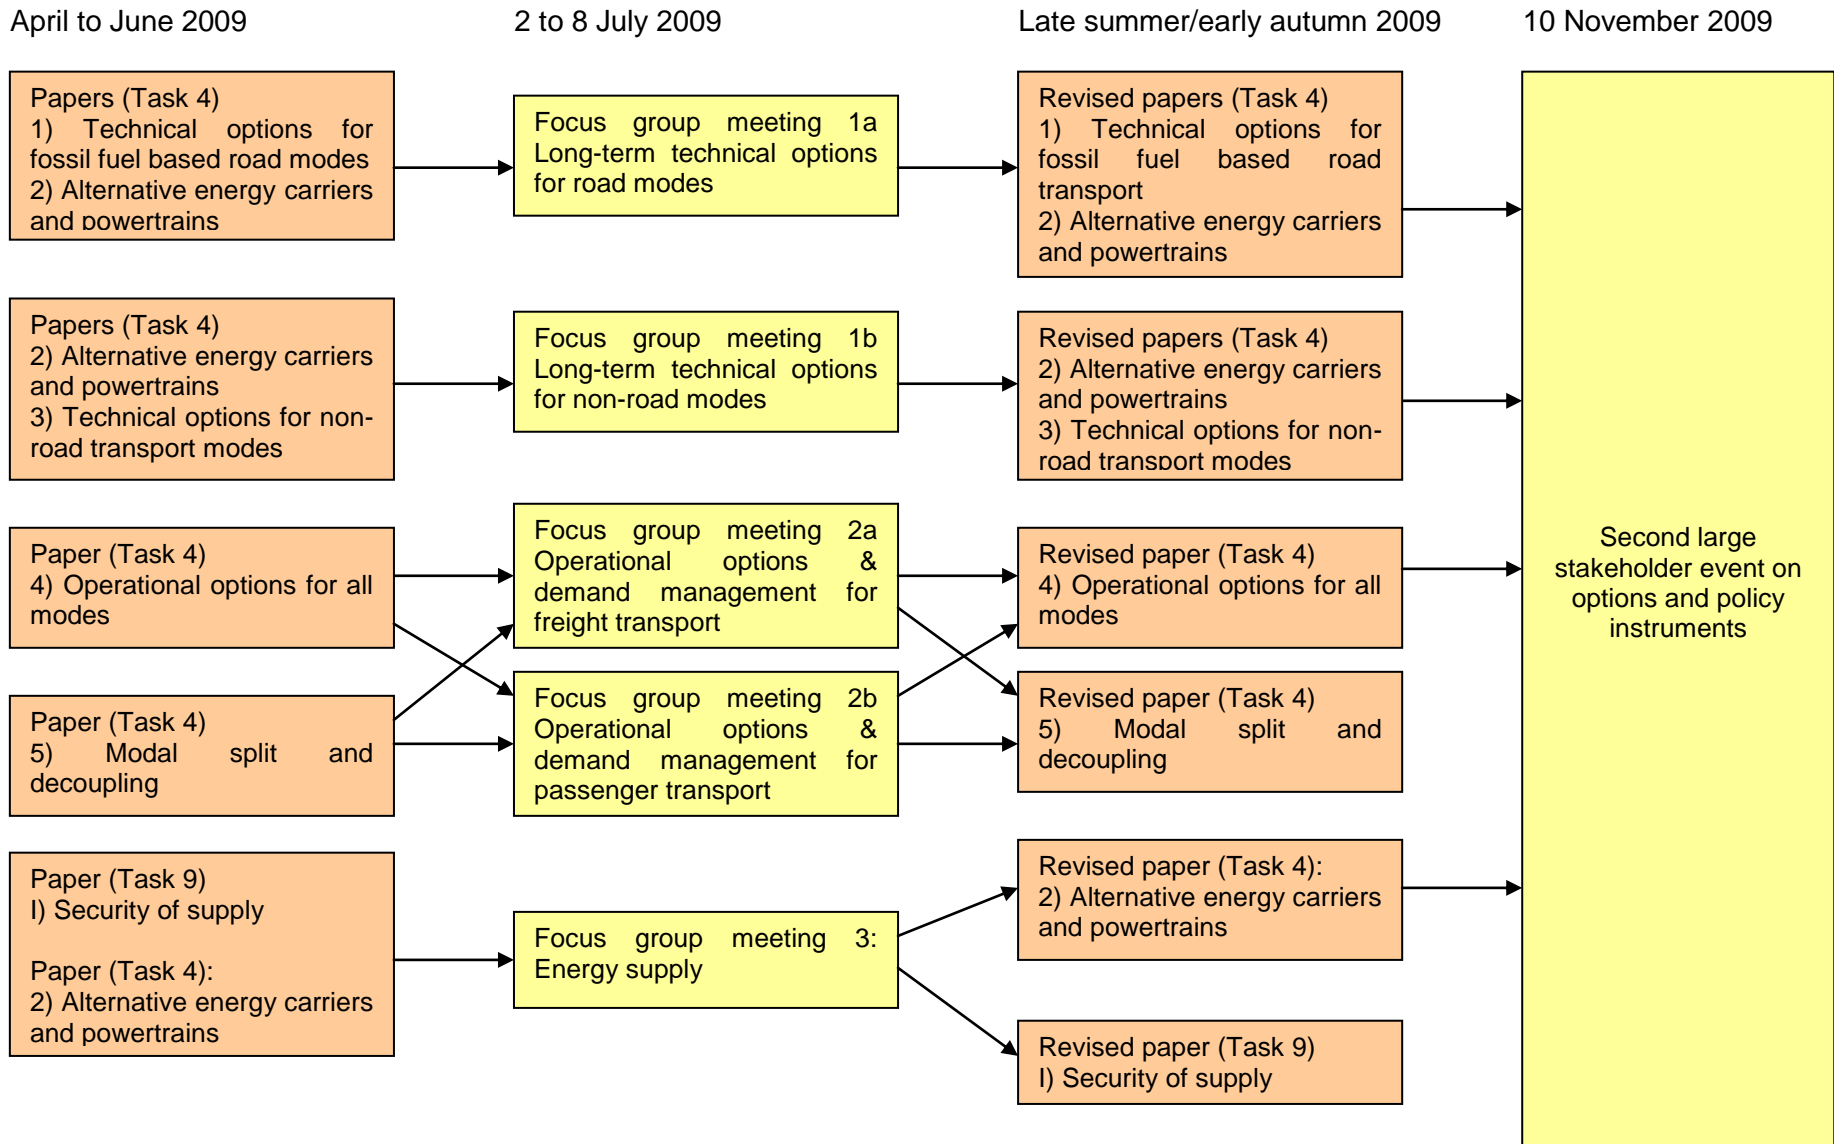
April to June 2009

2 to 8 July 2009

Late summer/early autumn 2009

10 November 2009

Papers (Task 4)
1) Technical options for fossil fuel based road modes
2) Alternative energy carriers and powertrains

Papers (Task 4)
2) Alternative energy carriers and powertrains
3) Technical options for non-road transport modes

Paper (Task 4)
4) Operational options for all modes

Paper (Task 4)
5) Modal split and decoupling

Paper (Task 9)
I) Security of supply

Paper (Task 4):
2) Alternative energy carriers and powertrains

Focus group meeting 1a Long-term technical options for road modes

Focus group meeting 1b Long-term technical options for non-road modes

Focus group meeting 2a Operational options & demand management for freight transport

Focus group meeting 2b Operational options & demand management for passenger transport

Focus group meeting 3: Energy supply

Revised papers (Task 4)
1) Technical options for fossil fuel based road transport
2) Alternative energy carriers and powertrains

Revised papers (Task 4)
2) Alternative energy carriers and powertrains
3) Technical options for non-road transport modes

Revised paper (Task 4)
4) Operational options for all modes

Revised paper (Task 4)
5) Modal split and decoupling

Revised paper (Task 4):
2) Alternative energy carriers and powertrains

Revised paper (Task 9)
I) Security of supply

Second large stakeholder event on options and policy instruments